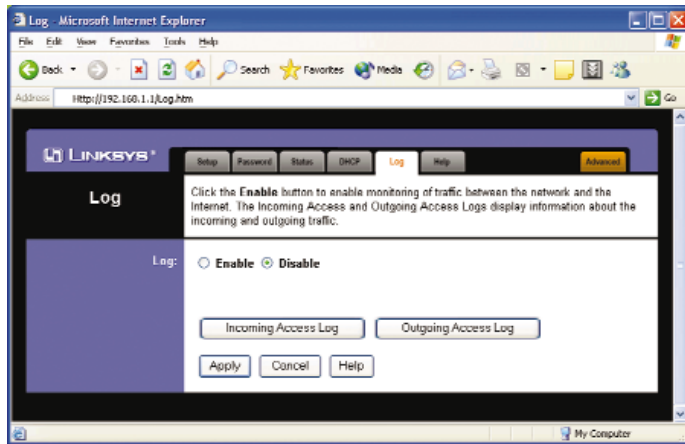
Log - Microsoft Internet Explorer

File Edit View Favorites Tools Help

Back Search Favorites Media

Address http://192.168.1.1/Log.htm Go

LINKSYS®

Setup Password Status DHCP Log Help Advanced

Log

Click the **Enable** button to enable monitoring of traffic between the network and the Internet. The Incoming Access and Outgoing Access Logs display information about the incoming and outgoing traffic.

Log: Enable Disable

Incoming Access Log Outgoing Access Log

Apply Cancel Help

My Computer